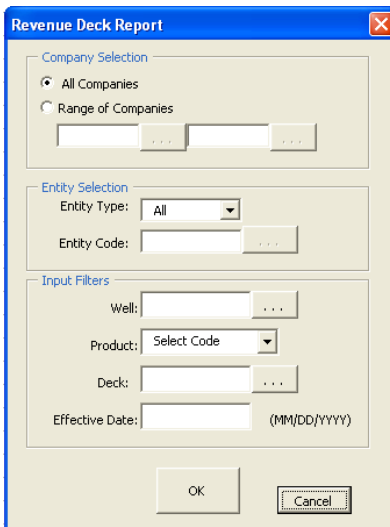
Revenue Deck Report

Company Selection
All Companies
Range of Companies
...
...

Entity Selection
Entity Type: All
Entity Code: ...

Input Filters
Well: ...
Product: Select Code
Deck: ...
Effective Date: (MM/DD/YYYY)

OK
Cancel